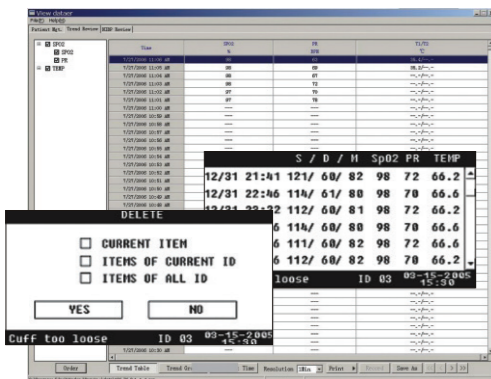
View dataer
File(F) Help(H)
Patient Mgt. Trend Review NIBP Review

SPO2
SPO2
PR
TEMP

| Time | SPO2 % | PR BPM | T1/T2 °C |
|---|---|---|---|
| 7/27/2000 11:05 AM | 95 | 60 | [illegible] |
| 7/27/2000 11:05 AM | 98 | 69 | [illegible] |
| 7/27/2000 11:04 AM | 98 | 67 | --.-/--.- |
| 7/27/2000 11:03 AM | 97 | 72 | --.-/--.- |
| 7/27/2000 11:02 AM | 97 | 70 | --.-/--.- |
| 7/27/2000 11:01 AM | 97 | 78 | --.-/--.- |

S / D / M SpO2 PR TEMP
12/31 21:41 121/ 60/ 82 98 72 66.2
12/31 22:46 114/ 61/ 80 98 70 66.6
12/31 23:22 112/ 60/ 81 98 72 66.2
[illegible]6 114/ 60/ 80 98 70 66.6
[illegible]6 111/ 60/ 82 98 72 66.6
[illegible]6 112/ 60/ 82 98 70 66.2
loose ID 03 03-15-2005 15:30

DELETE
CURRENT ITEM
ITEMS OF CURRENT ID
ITEMS OF ALL ID
YES
NO
Cuff too loose ID 03 03-15-2005 15:30

7/27/2000 10:30 AM

Order
Trend Table
Trend Gr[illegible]
Time
Resolution 1Min
Print
Record
Save As